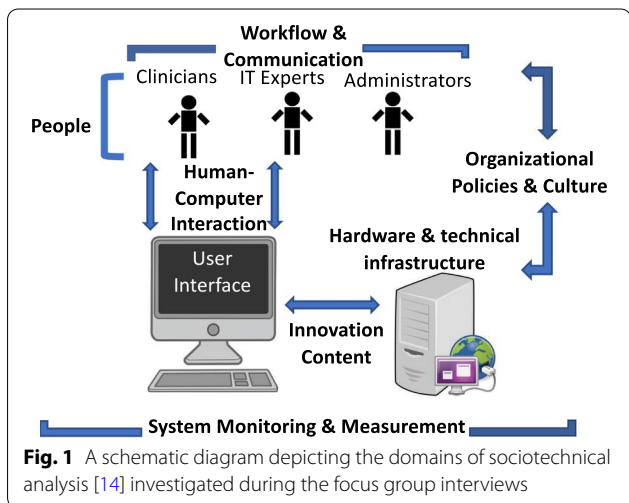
Workflow & Communication

Clinicians IT Experts Administrators

People

Human-Computer Interaction

Organizational Policies & Culture

Hardware & technical infrastructure

User Interface

Innovation Content

System Monitoring & Measurement

**Fig. 1** A schematic diagram depicting the domains of sociotechnical analysis [14] investigated during the focus group interviews